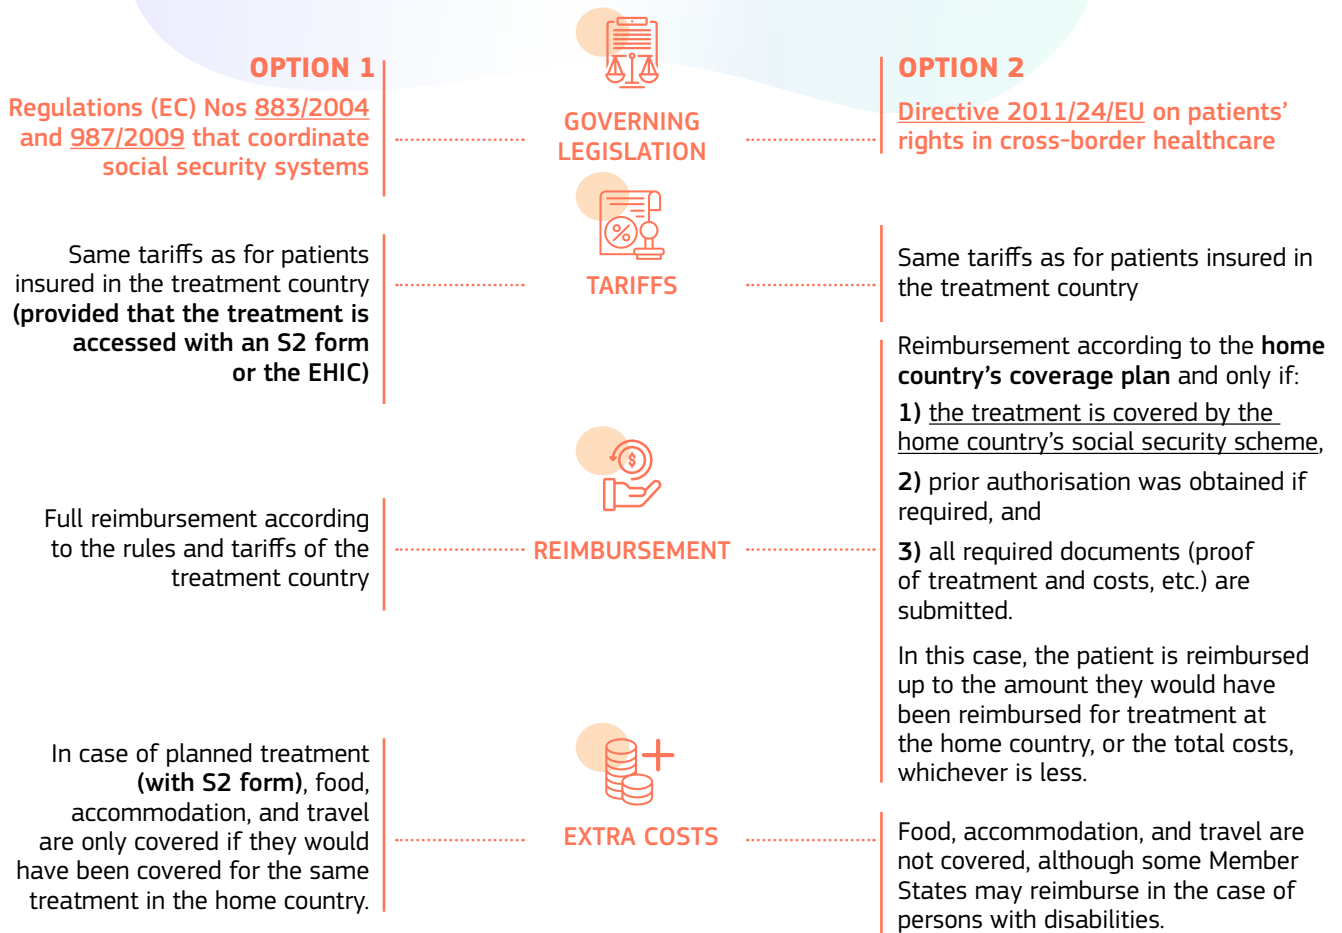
OPTION 1

Regulations (EC) Nos 883/2004 and 987/2009 that coordinate social security systems

GOVERNING LEGISLATION

OPTION 2

Directive 2011/24/EU on patients' rights in cross-border healthcare

Same tariffs as for patients insured in the treatment country (provided that the treatment is accessed with an S2 form or the EHIC)

TARIFFS

Same tariffs as for patients insured in the treatment country

Full reimbursement according to the rules and tariffs of the treatment country

REIMBURSEMENT

Reimbursement according to the home country's coverage plan and only if:

1) the treatment is covered by the home country's social security scheme,

2) prior authorisation was obtained if required, and

3) all required documents (proof of treatment and costs, etc.) are submitted.

In this case, the patient is reimbursed up to the amount they would have been reimbursed for treatment at the home country, or the total costs, whichever is less.

In case of planned treatment (with S2 form), food, accommodation, and travel are only covered if they would have been covered for the same treatment in the home country.

EXTRA COSTS

Food, accommodation, and travel are not covered, although some Member States may reimburse in the case of persons with disabilities.